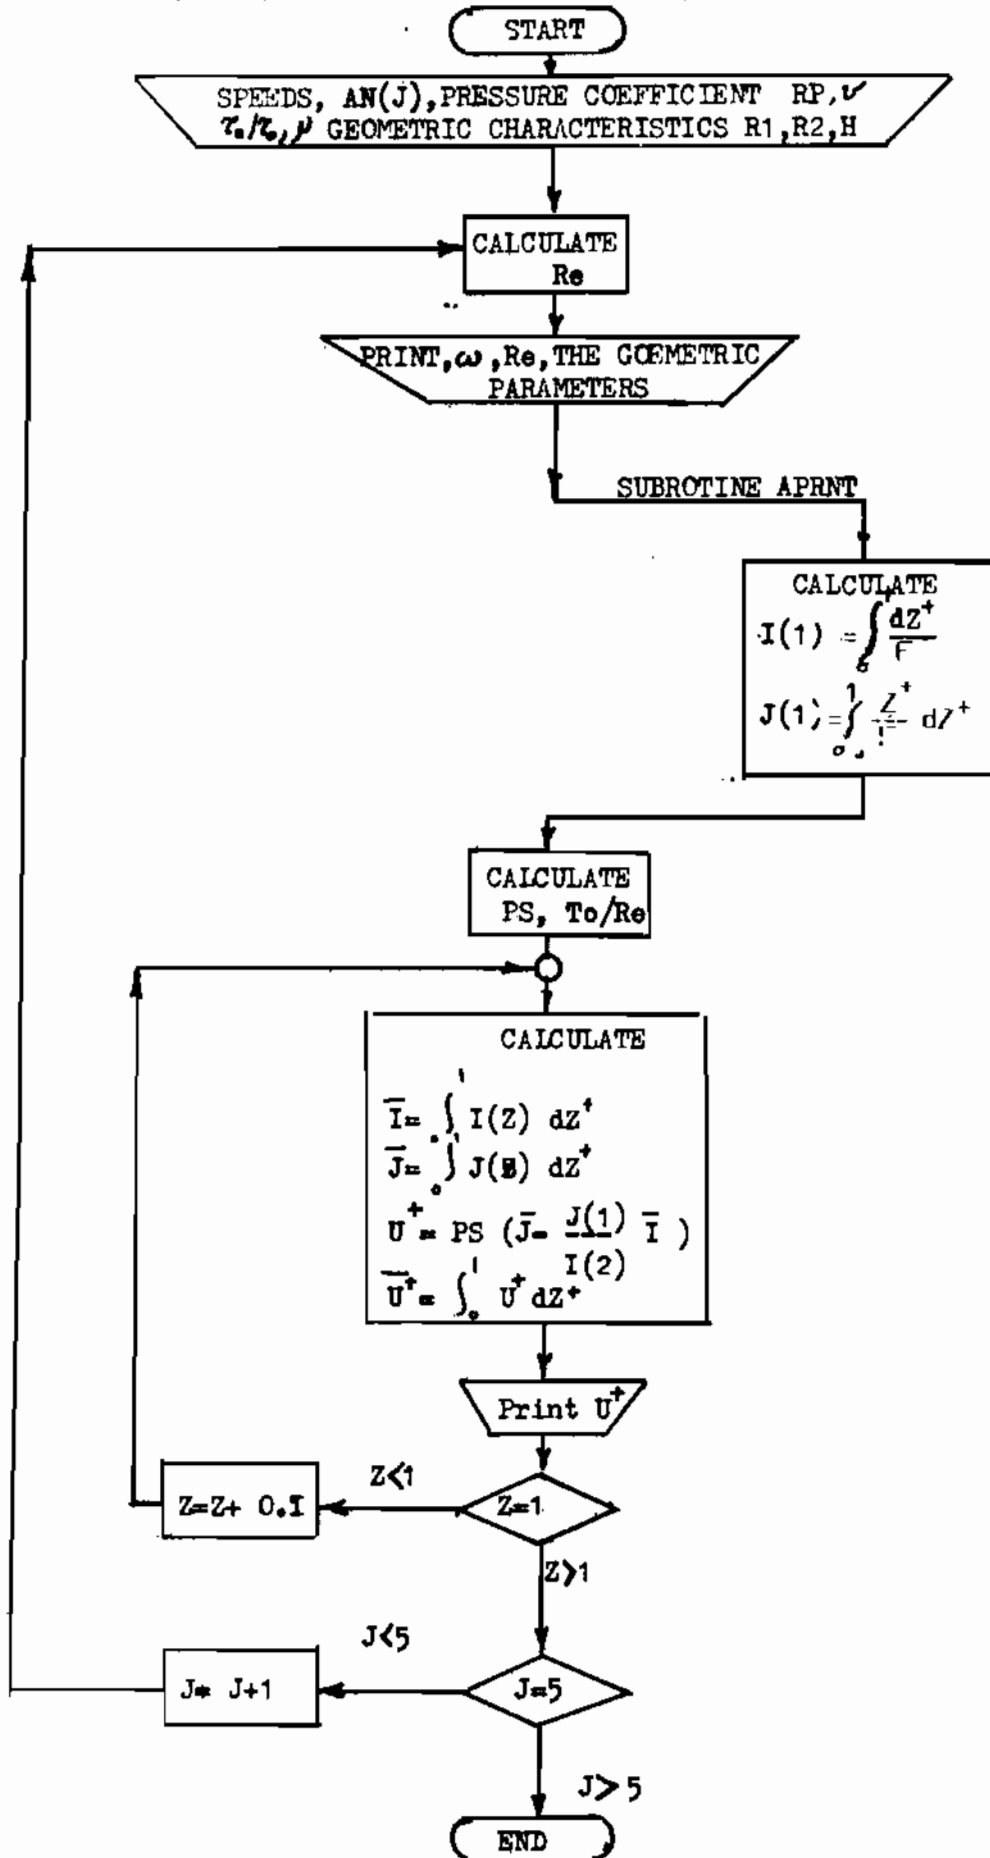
START

SPEEDS, AN(J), PRESSURE COEFFICIENT RP, $\nu$
$\tau_o/\tau_c$, $\mu$ GEOMETRIC CHARACTERISTICS R1, R2, H

CALCULATE
Re

PRINT, $\omega$, Re, THE GOEMETRIC PARAMETERS

SUBROTINE APRNT

CALCULATE
$I(1) = \int_0^1 \frac{dZ^+}{F}$
$J(1) = \int_0^1 \frac{Z^+}{F} dZ^+$

CALCULATE
PS, To/Re

CALCULATE
$\overline{I} = \int_0^1 I(Z)\, dZ^+$
$\overline{J} = \int_0^1 J(Z)\, dZ^+$
$U^+ = PS\ (\overline{J} - \frac{J(1)}{I(2)}\ \overline{I}\ )$
$\overline{U^+} = \int_0^1 U^+ dZ^+$

Print $U^+$

Z<1

Z=Z+ 0.I

Z=1

Z>1

J<5

J= J+1

J=5

J>5

END